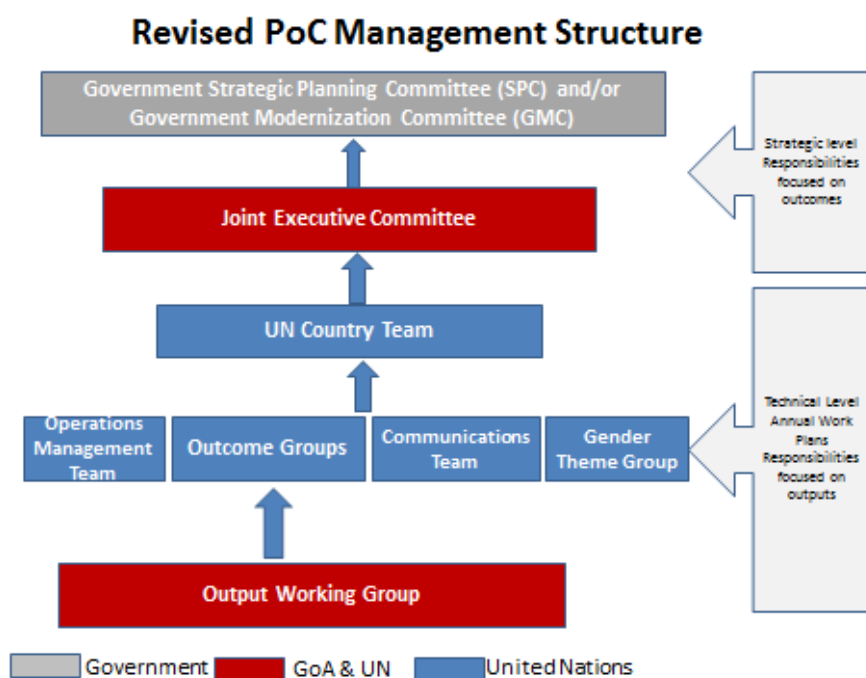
Revised PoC Management Structure

Government Strategic Planning Committee (SPC) and/or Government Modernization Committee (GMC)

Strategic level Responsibilities focused on outcomes

Joint Executive Committee

UN Country Team

Operations Management Team

Outcome Groups

Communications Team

Gender Theme Group

Technical Level Annual Work Plans Responsibilities focused on outputs

Output Working Group

Government GoA & UN United Nations